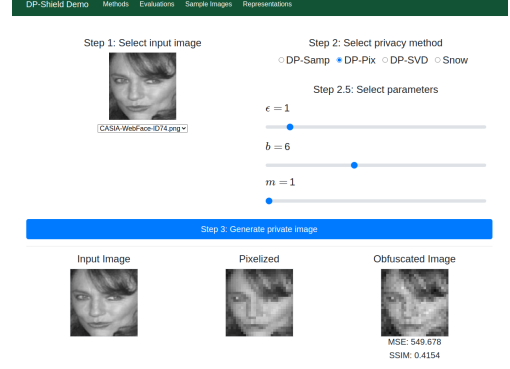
DP-Shield Demo Methods Evaluations Sample Images Representations

Step 1: Select input image

CASIA-WebFace-ID74.png

Step 2: Select privacy method

DP-Samp DP-Pix DP-SVD Snow

Step 2.5: Select parameters

$\epsilon = 1$

$b = 6$

$m = 1$

Step 3: Generate private image

Input Image

Pixelized

Obfuscated Image

MSE: 549.678

SSIM: 0.4154